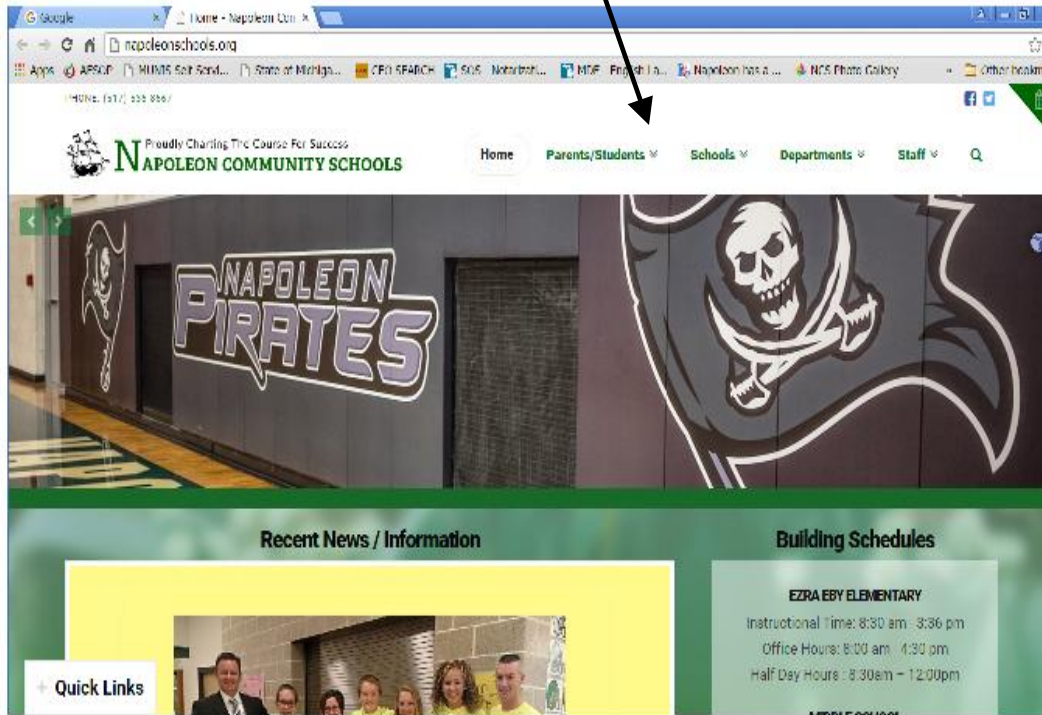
Google ×
Home - Napoleon Com ×
napoleonschools.org
Apps APSCP MUMIS Self Servi... State of Michiga... CEO SEARCH SOS Notarizati... MDE English La... Napoleon has a ... NCS Photo Gallery » Other bookm

PHONE: (517) 536 8667

Proudly Charting The Course For Success
NAPOLEON COMMUNITY SCHOOLS

Home Parents/Students Schools Departments Staff

NAPOLEON PIRATES

Recent News / Information

Building Schedules

EZRA EBY ELEMENTARY
Instructional Time: 8:30 am - 3:36 pm
Office Hours: 8:00 am - 4:30 pm
Half Day Hours : 8:30am – 12:00pm

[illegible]

+ Quick Links